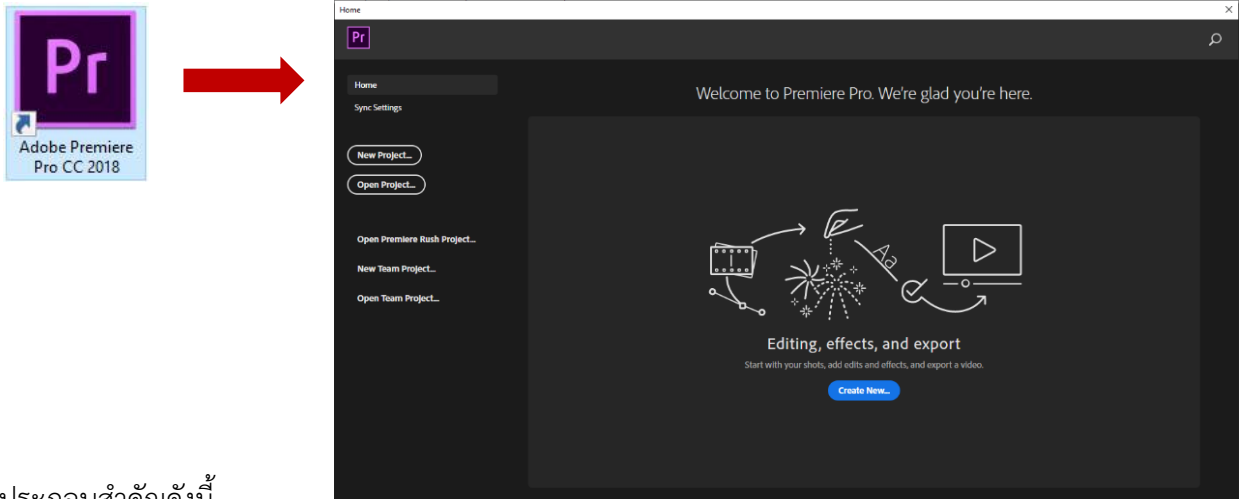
Pr

Adobe Premiere Pro CC 2018

Home

Pr

Home

Sync Settings

New Project...

Open Project...

Open Premiere Rush Project...

New Team Project...

Open Team Project...

Welcome to Premiere Pro. We're glad you're here.

Editing, effects, and export

Start with your shots, add edits and effects, and export a video.

Create New...

ประกอบสำคัญดังนี้